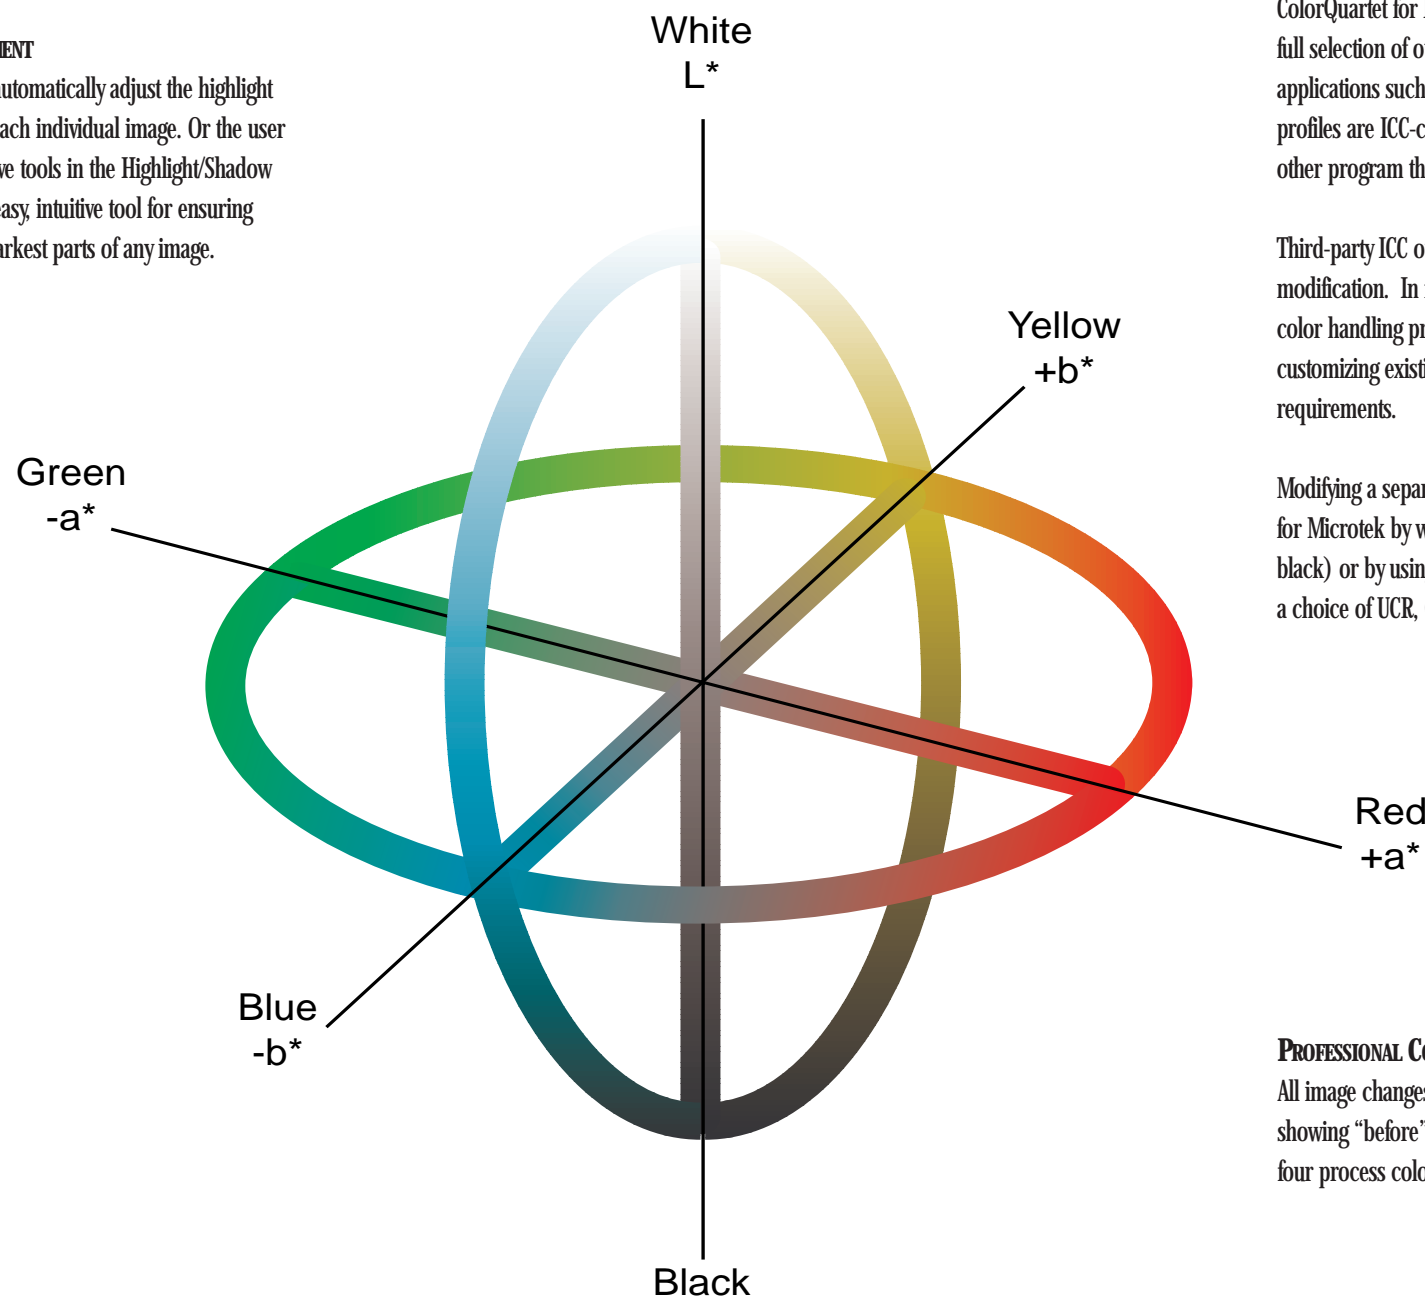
ENT
automatically adjust the highlight each individual image. Or the user ve tools in the Highlight/Shadow easy, intuitive tool for ensuring arkest parts of any image.

White
L*

Yellow
+b*

Green
-a*

Red
+a*

Blue
-b*

Black

ColorQuartet for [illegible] full selection of o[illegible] applications such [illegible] profiles are ICC-c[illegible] other program th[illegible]

Third-party ICC o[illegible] modification. In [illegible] color handling pr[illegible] customizing existi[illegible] requirements.

Modifying a separ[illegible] for Microtek by w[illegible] black) or by usin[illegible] a choice of UCR, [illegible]

PROFESSIONAL C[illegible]
All image changes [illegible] showing "before" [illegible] four process colo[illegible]